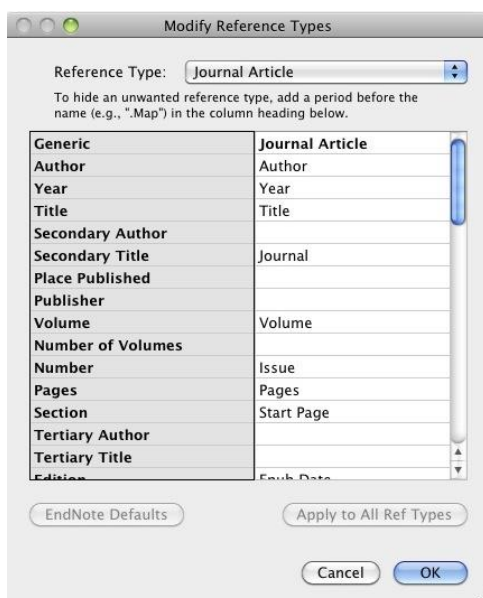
Modify Reference Types

Reference Type: Journal Article

To hide an unwanted reference type, add a period before the name (e.g., ".Map") in the column heading below.

| Generic | Journal Article |
|---|---|
| Author | Author |
| Year | Year |
| Title | Title |
| Secondary Author | |
| Secondary Title | Journal |
| Place Published | |
| Publisher | |
| Volume | Volume |
| Number of Volumes | |
| Number | Issue |
| Pages | Pages |
| Section | Start Page |
| Tertiary Author | |
| Tertiary Title | |
| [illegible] | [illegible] |

EndNote Defaults

Apply to All Ref Types

Cancel

OK